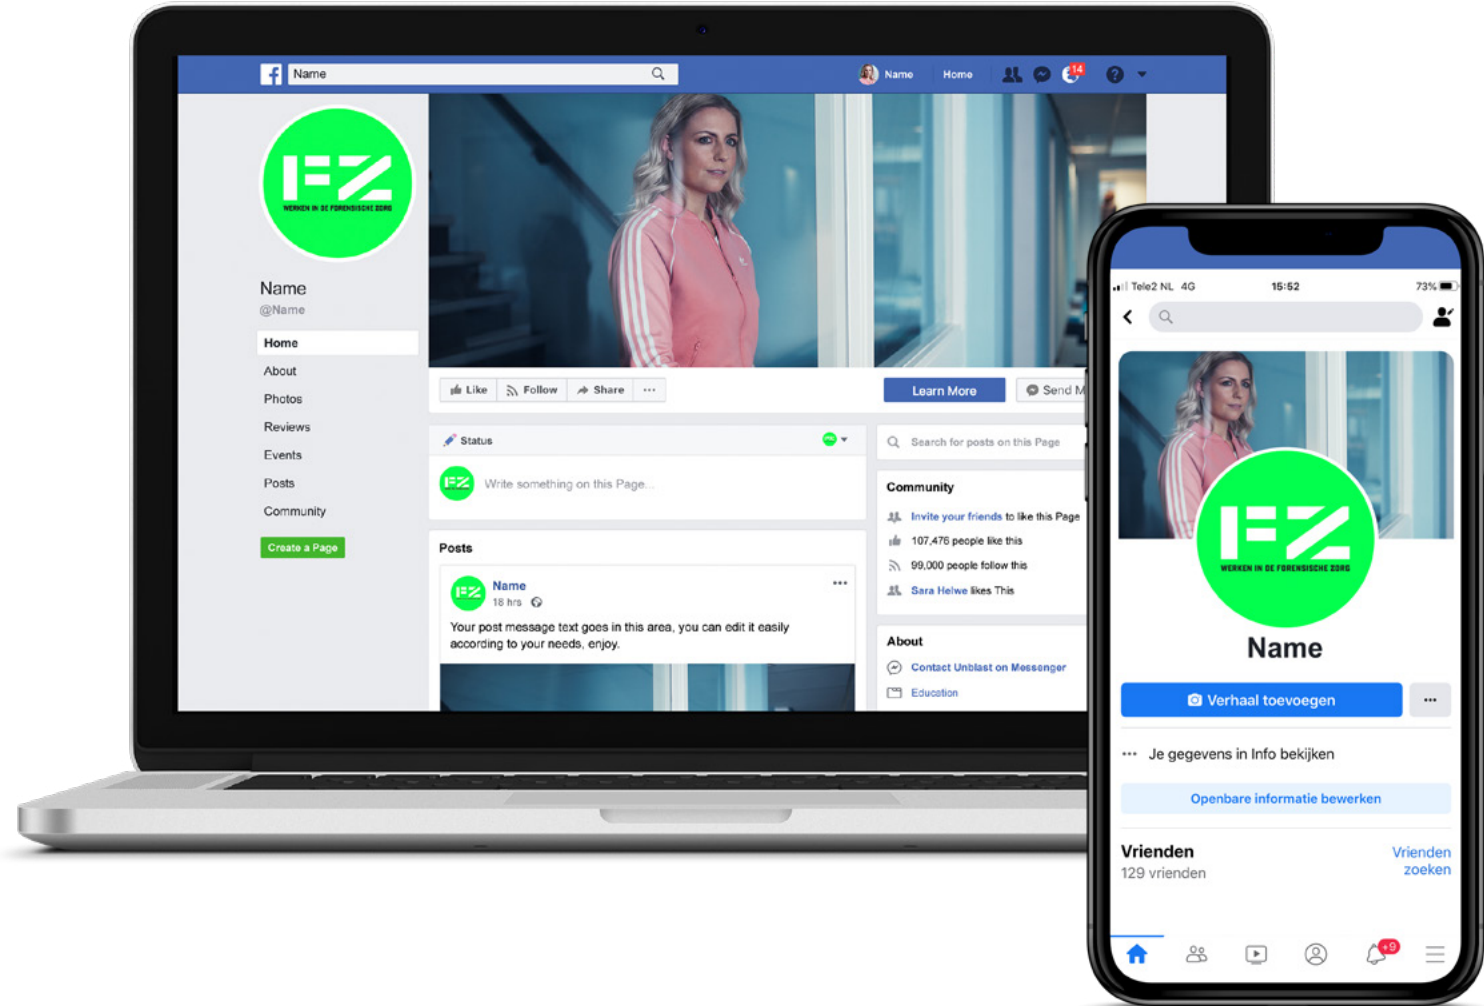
Name

Name Home 14

FZ
WERKEN IN DE FORENSISCHE ZORG

Name
@Name

Home
About
Photos
Reviews
Events
Posts
Community

Create a Page

Like Follow Share ···

Learn More

Send M

Status

Write something on this Page...

Posts

Name
18 hrs

Your post message text goes in this area, you can edit it easily according to your needs, enjoy.

Search for posts on this Page

Community

Invite your friends to like this Page

107,476 people like this

99,000 people follow this

Sara Helwe likes This

About

Contact Unblast on Messenger

Education

Tele2 NL 4G 15:52 73%

FZ
WERKEN IN DE FORENSISCHE ZORG

Name

Verhaal toevoegen

···

Je gegevens in Info bekijken

Openbare informatie bewerken

Vrienden
129 vrienden

Vrienden zoeken

+9